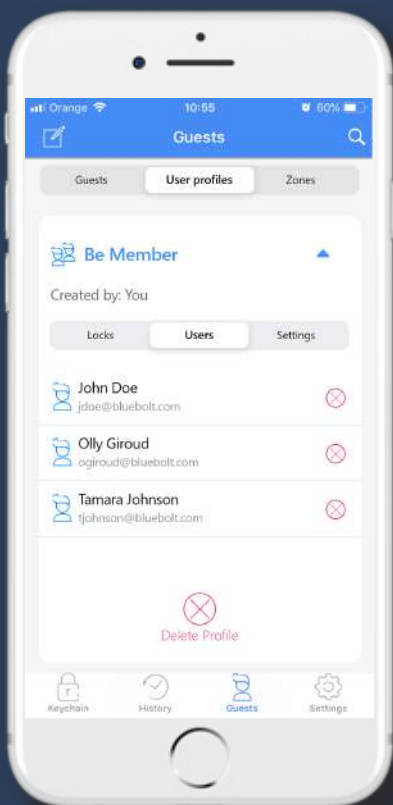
Orange 10:55 60%

Guests

Guests
User profiles
Zones

Be Member

Created by: You

Locks
Users
Settings

John Doe
jdoe@bluebolt.com

Olly Giroud
ogiroud@bluebolt.com

Tamara Johnson
tjohnson@bluebolt.com

Delete Profile

Keychain
History
Guests
Settings